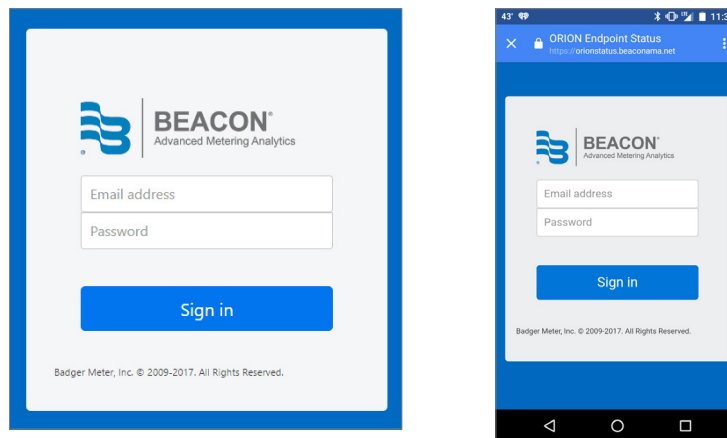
BEACON®
Advanced Metering Analytics

Email address
Password

Sign in

Badger Meter, Inc. © 2009-2017. All Rights Reserved.

43°
11:3
ORION Endpoint Status
https://orionstatus.beaconama.net

BEACON®
Advanced Metering Analytics

Email address
Password

Sign in

Badger Meter, Inc. © 2009-2017. All Rights Reserved.